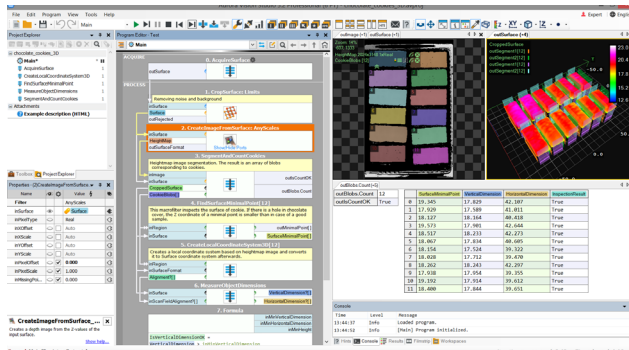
File Edit Program View Tools Help
Main
Expert English

Project Explorer
chocolate_cookies_3D
Main*
AcquireSurface
CreateLocalCoordinateSystem3D
FindSurfaceMinimalPoint
MeasureObjectDimensions
SegmentAndCountCookies
Attachments
Example description (HTML)

Program Editor - Text
Main

ACQUIRE
0. AcquireSurface
outSurface

PROCESS
1. CropSurface: Limits
Removing noise and background
inSurface
Surface
outRejected
2. CreateImageFromSurface: AnyScales
inSurface
HeightMap
inSurfaceFormat
Show Help Ports
3. SegmentAndCountCookies
Heightmap image segmentation. The result is an array of blobs corresponding to cookies.
inImage
inSurface
CroppedSurface
outBlobsCount
outBlobs
4. FindSurfaceMinimalPoint [12]
This macrofilter inspects the surface of cookie. If there is a hole in chocolate cover, the Z coordinate of a minimal point is smaller than in case of a good sample.
inRegion
inSurface
outMinimalPoint
outSurfaceMinimalPoint
5. CreateLocalCoordinateSystem3D [12]
Creates a local coordinate system based on heightmap image and converts it to Surface coordinate system afterwards.
inRegion
inSurfaceFormat
AlignmentData
6. MeasureObjectDimensions
inSurface
inScanFieldAlignment[]
VerticalDimension[]
HorizontalDimension[]
7. Formula
inMinVerticalDimension
inMinHorizontalDimension
inMinHeight

Toolbox
Project Explorer
Properties - 2: CreateImageFromSurface
Filter
AnyScales
Name
Value
inSurface
Surface
inPixelType
Real
inXOffset
Auto
inYOffset
Auto
inXScale
Auto
inYScale
Auto
inPixelOffset
0.000
inPixelScale
1.000
inMissingPix
0.000

CreateImageFromSurface
Create a depth image from the Z-values of the input Surface.
Show help...

outImage (+1)
outSurface (+1)
outSurface (+4)
CroppedSurface
outSegment[12][]
outSegment[12][]
outSegment[12][]
outSegment[12][]

outBlobsCount (+1)
| outBlobsCount | 12 |
| outCountOK | True |

| | SurfaceMinimalPoint | VerticalDimension | HorizontalDimension | InspectionResult |
|---|---|---|---|---|
| 0 | 19.345 | 17.829 | 42.107 | True |
| 1 | 17.929 | 17.189 | 41.011 | True |
| 2 | 18.127 | 18.164 | 40.418 | True |
| 3 | 19.573 | 17.981 | 42.644 | True |
| 4 | 18.517 | 18.233 | 42.273 | True |
| 5 | 18.067 | 17.834 | 40.605 | True |
| 6 | 18.154 | 17.524 | 39.322 | True |
| 7 | 18.028 | 17.712 | 39.470 | True |
| 8 | 18.262 | 18.243 | 42.297 | True |
| 9 | 17.938 | 17.954 | 39.355 | True |
| 10 | 19.192 | 17.914 | 39.612 | True |
| 11 | 18.400 | 17.844 | 39.651 | True |

Console
| Time | Level | Message |
|---|---|---|
| 13:44:37 | Info | Loaded program. |
| 13:44:52 | Info | [Main] Program initialized. |

Console
Results
Timing
Workspaces